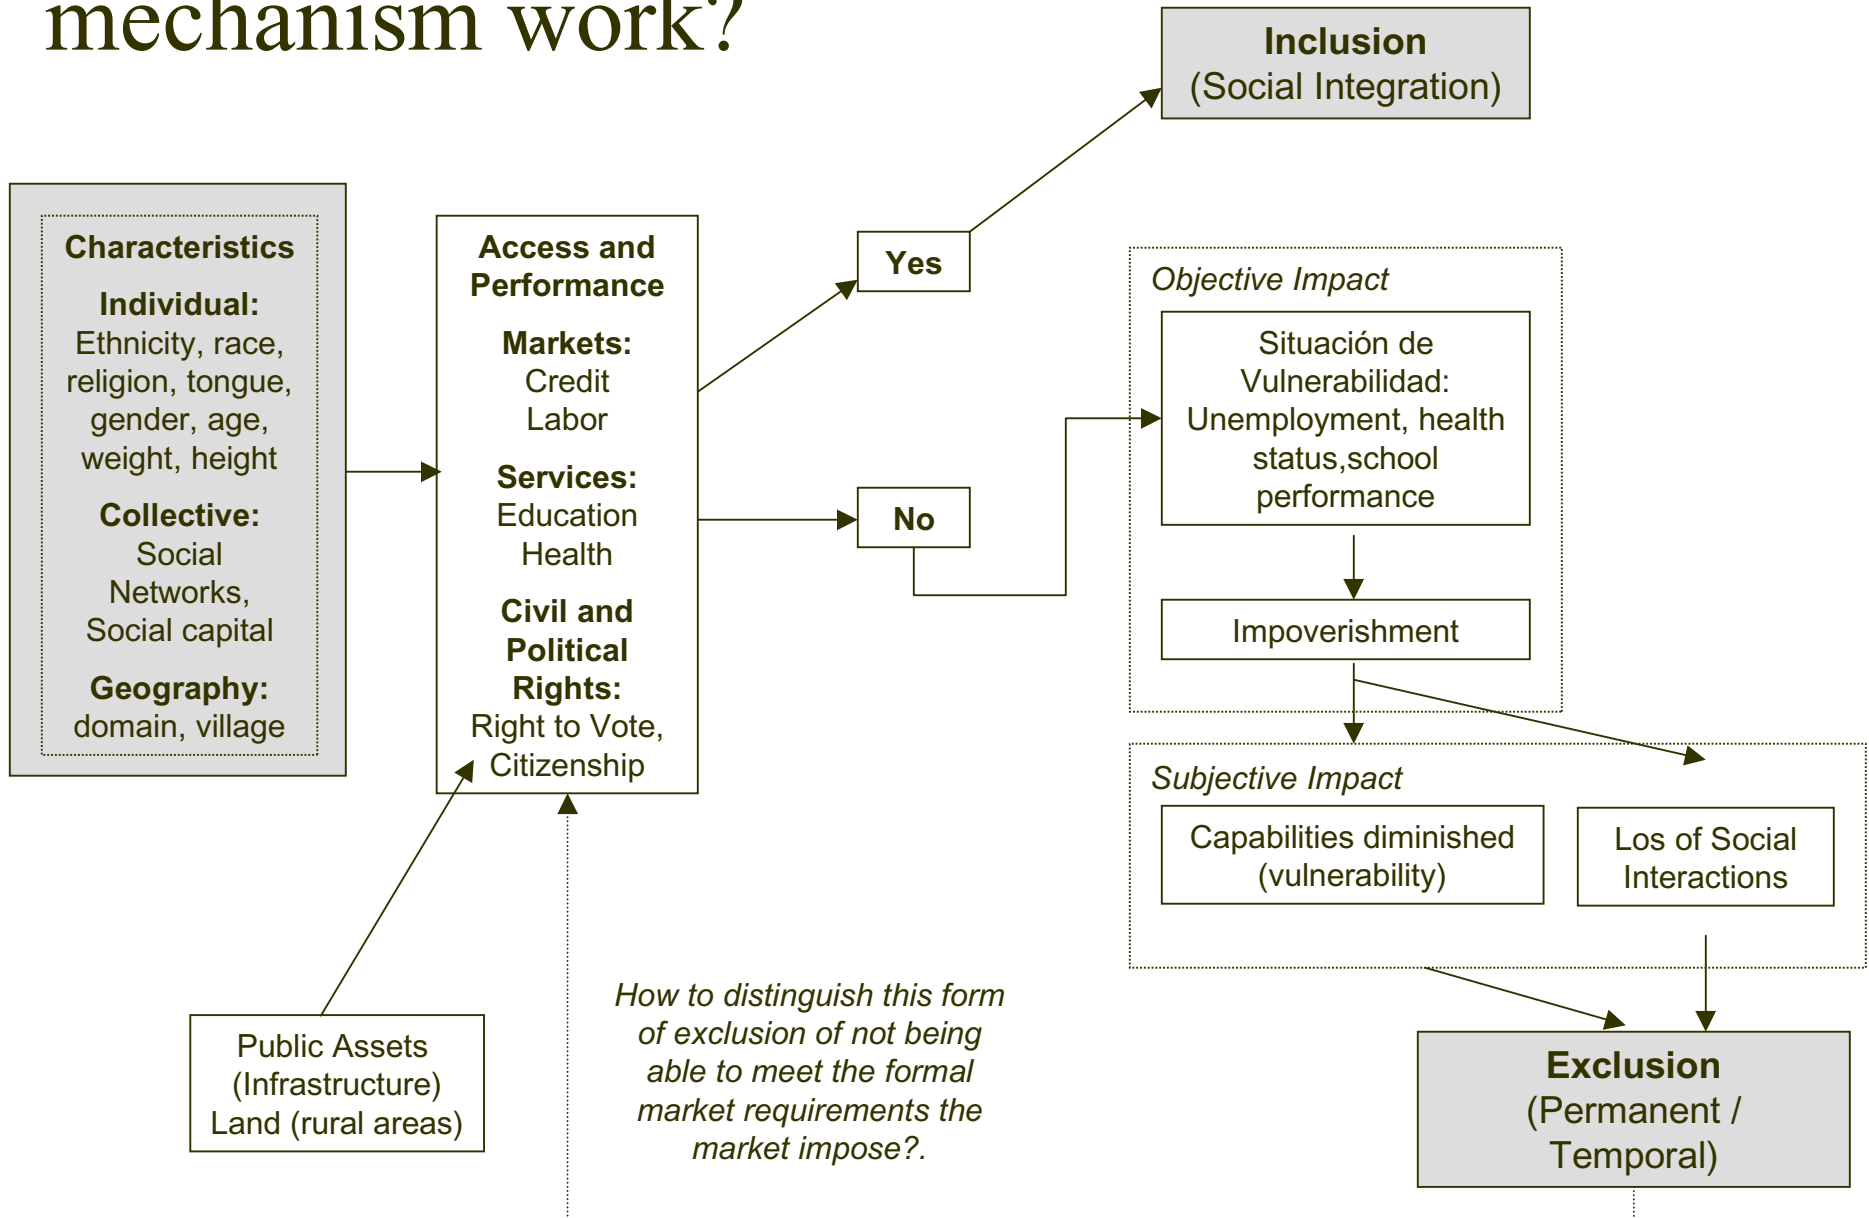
mechanism work?

Inclusion
(Social Integration)

Characteristics

Individual:
Ethnicity, race, religion, tongue, gender, age, weight, height

Collective:
Social Networks, Social capital

Geography:
domain, village

Access and Performance

Markets:
Credit
Labor

Services:
Education
Health

Civil and Political Rights:
Right to Vote, Citizenship

Yes

No

Objective Impact

Situación de Vulnerabilidad: Unemployment, health status,school performance

Impoverishment

Subjective Impact

Capabilities diminished (vulnerability)

Los of Social Interactions

Public Assets (Infrastructure)
Land (rural areas)

*How to distinguish this form of exclusion of not being able to meet the formal market requirements the market impose?.*

Exclusion
(Permanent / Temporal)